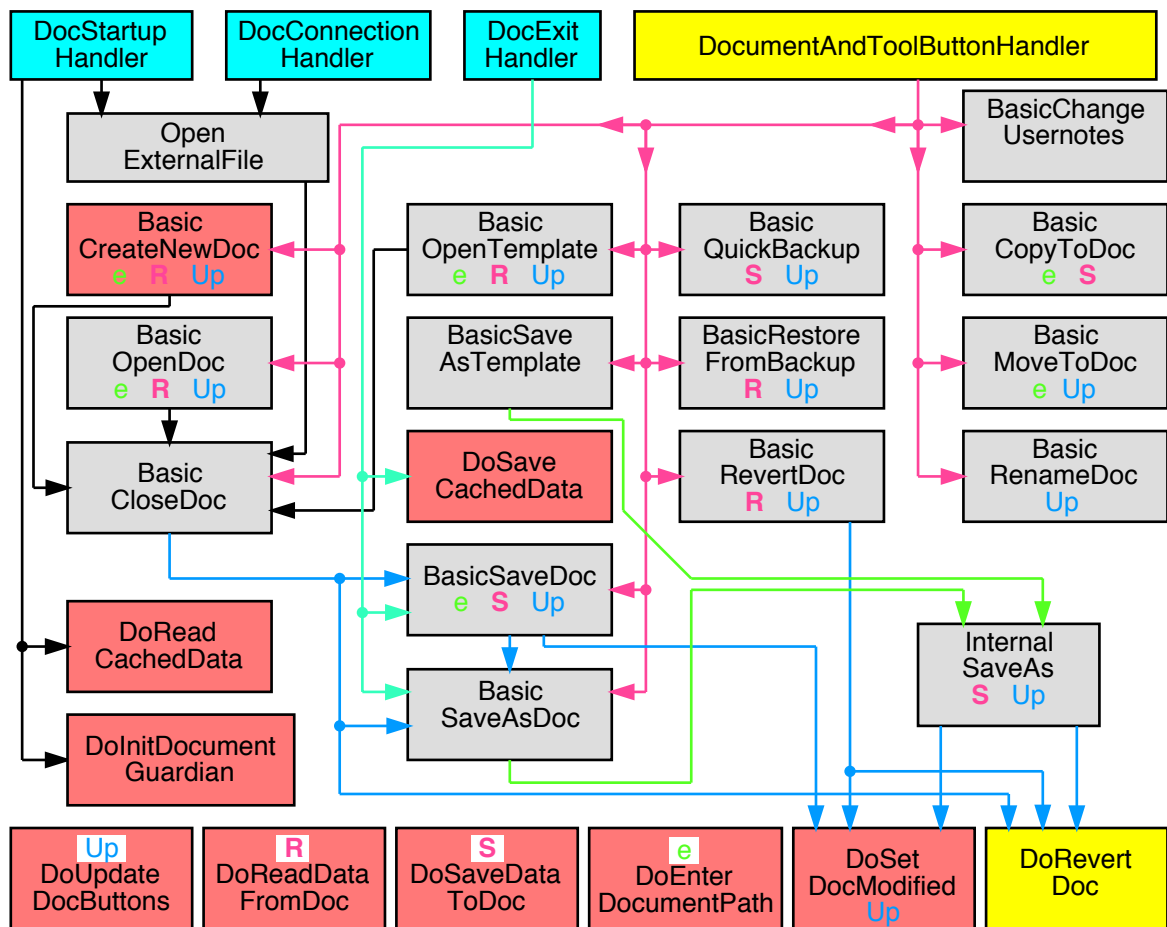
DocStartup Handler

DocConnection Handler

DocExit Handler

DocumentAndToolButtonHandler

Open ExternalFile

BasicChange Usernotes

Basic CreateNewDoc
e R Up

Basic OpenTemplate
e R Up

Basic QuickBackup
S Up

Basic CopyToDoc
e S

Basic OpenDoc
e R Up

BasicSave AsTemplate

BasicRestore FromBackup
R Up

Basic MoveToDoc
e Up

Basic CloseDoc

DoSave CachedData

Basic RevertDoc
R Up

Basic RenameDoc
Up

BasicSaveDoc
e S Up

DoRead CachedData

Internal SaveAs
S Up

Basic SaveAsDoc

DoInitDocument Guardian

Up
DoUpdate DocButtons

R
DoReadData FromDoc

S
DoSaveData ToDoc

e
DoEnter DocumentPath

DoSet DocModified
Up

DoRevert Doc